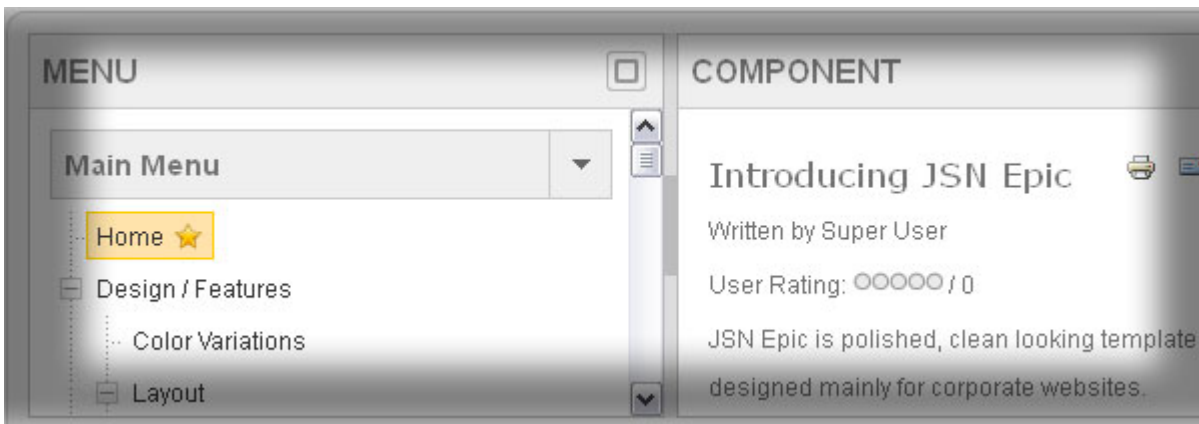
MENU

Main Menu

Home

Design / Features

Color Variations

Layout

COMPONENT

Introducing JSN Epic

Written by Super User

User Rating: ○○○○○ / 0

JSN Epic is polished, clean looking template designed mainly for corporate websites.